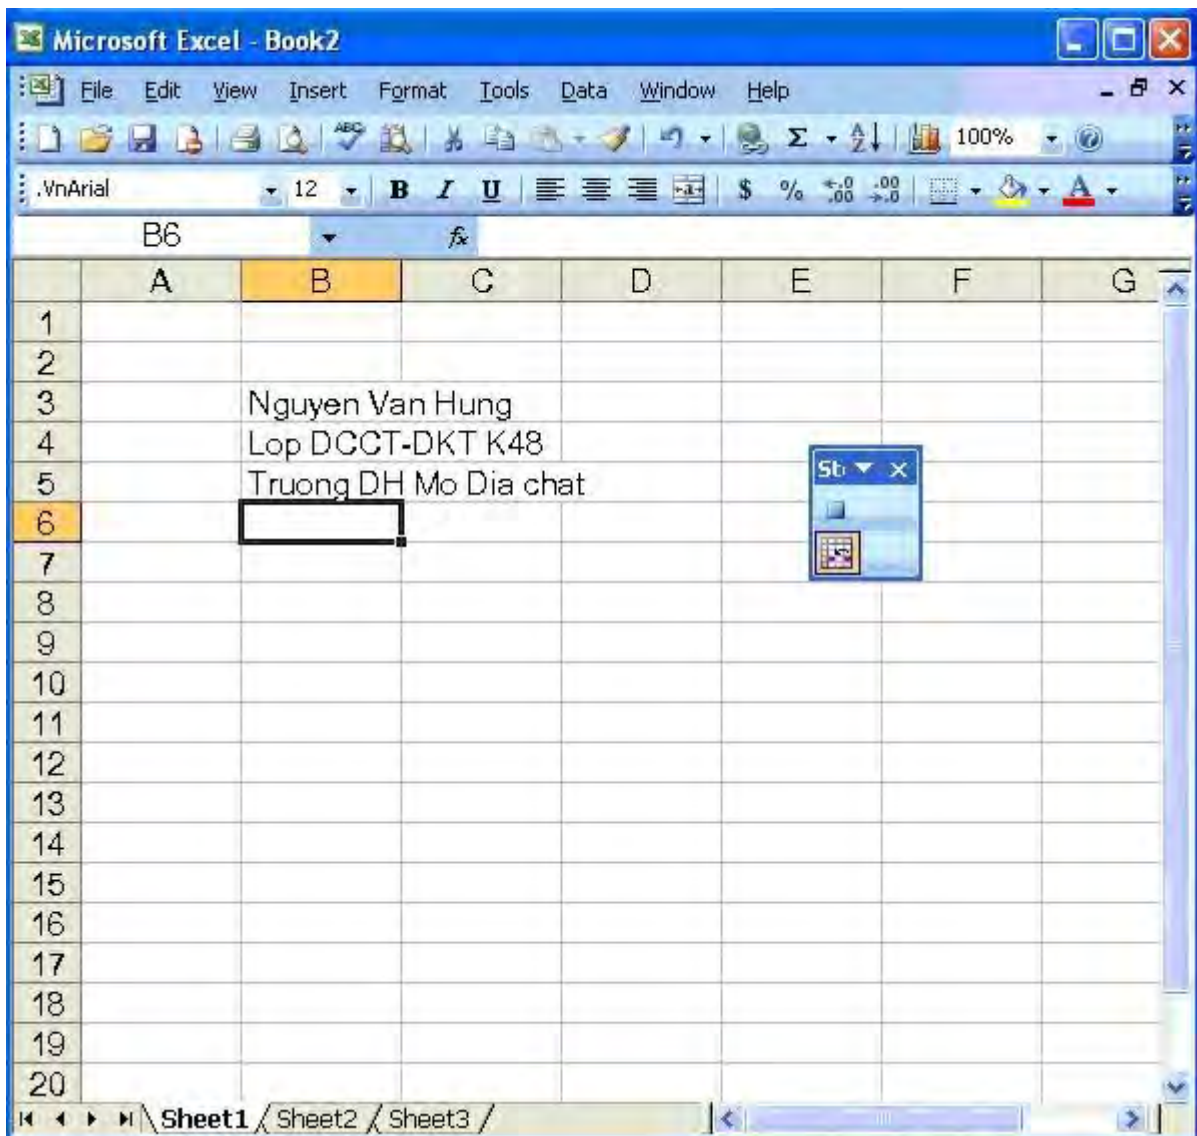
Microsoft Excel - Book2

File Edit View Insert Format Tools Data Window Help

100%

.VnArial 12 B I U $ % $^{+.0}_{.00}$ $^{.00}_{+.0}$ A

B6 $f_x$

| | A | B | C | D | E | F | G |
|---|---|---|---|---|---|---|---|
| 1 | | | | | | | |
| 2 | | | | | | | |
| 3 | | Nguyen Van Hung | | | | | |
| 4 | | Lop DCCT-DKT K48 | | | | | |
| 5 | | Truong DH Mo Dia chat | | | | | |
| 6 | | | | | | | |
| 7 | | | | | | | |
| 8 | | | | | | | |
| 9 | | | | | | | |
| 10 | | | | | | | |
| 11 | | | | | | | |
| 12 | | | | | | | |
| 13 | | | | | | | |
| 14 | | | | | | | |
| 15 | | | | | | | |
| 16 | | | | | | | |
| 17 | | | | | | | |
| 18 | | | | | | | |
| 19 | | | | | | | |
| 20 | | | | | | | |

St ▾ ×

Sheet1 Sheet2 Sheet3